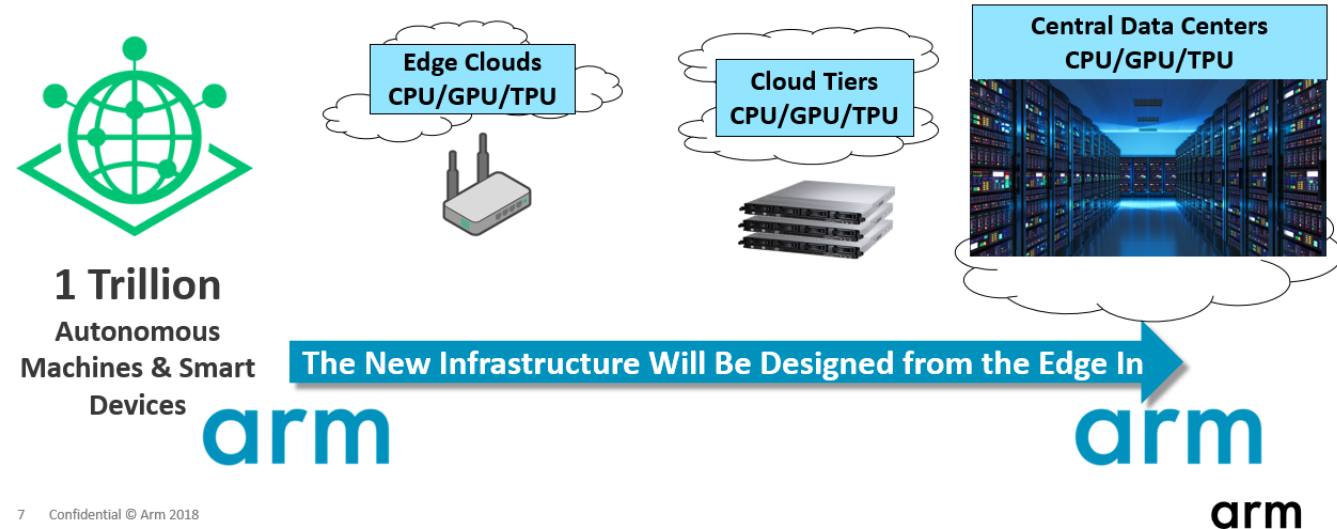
Edge Clouds
CPU/GPU/TPU

Cloud Tiers
CPU/GPU/TPU

Central Data Centers
CPU/GPU/TPU

1 Trillion
Autonomous Machines & Smart Devices

The New Infrastructure Will Be Designed from the Edge In

arm

arm

7 Confidential © Arm 2018

arm